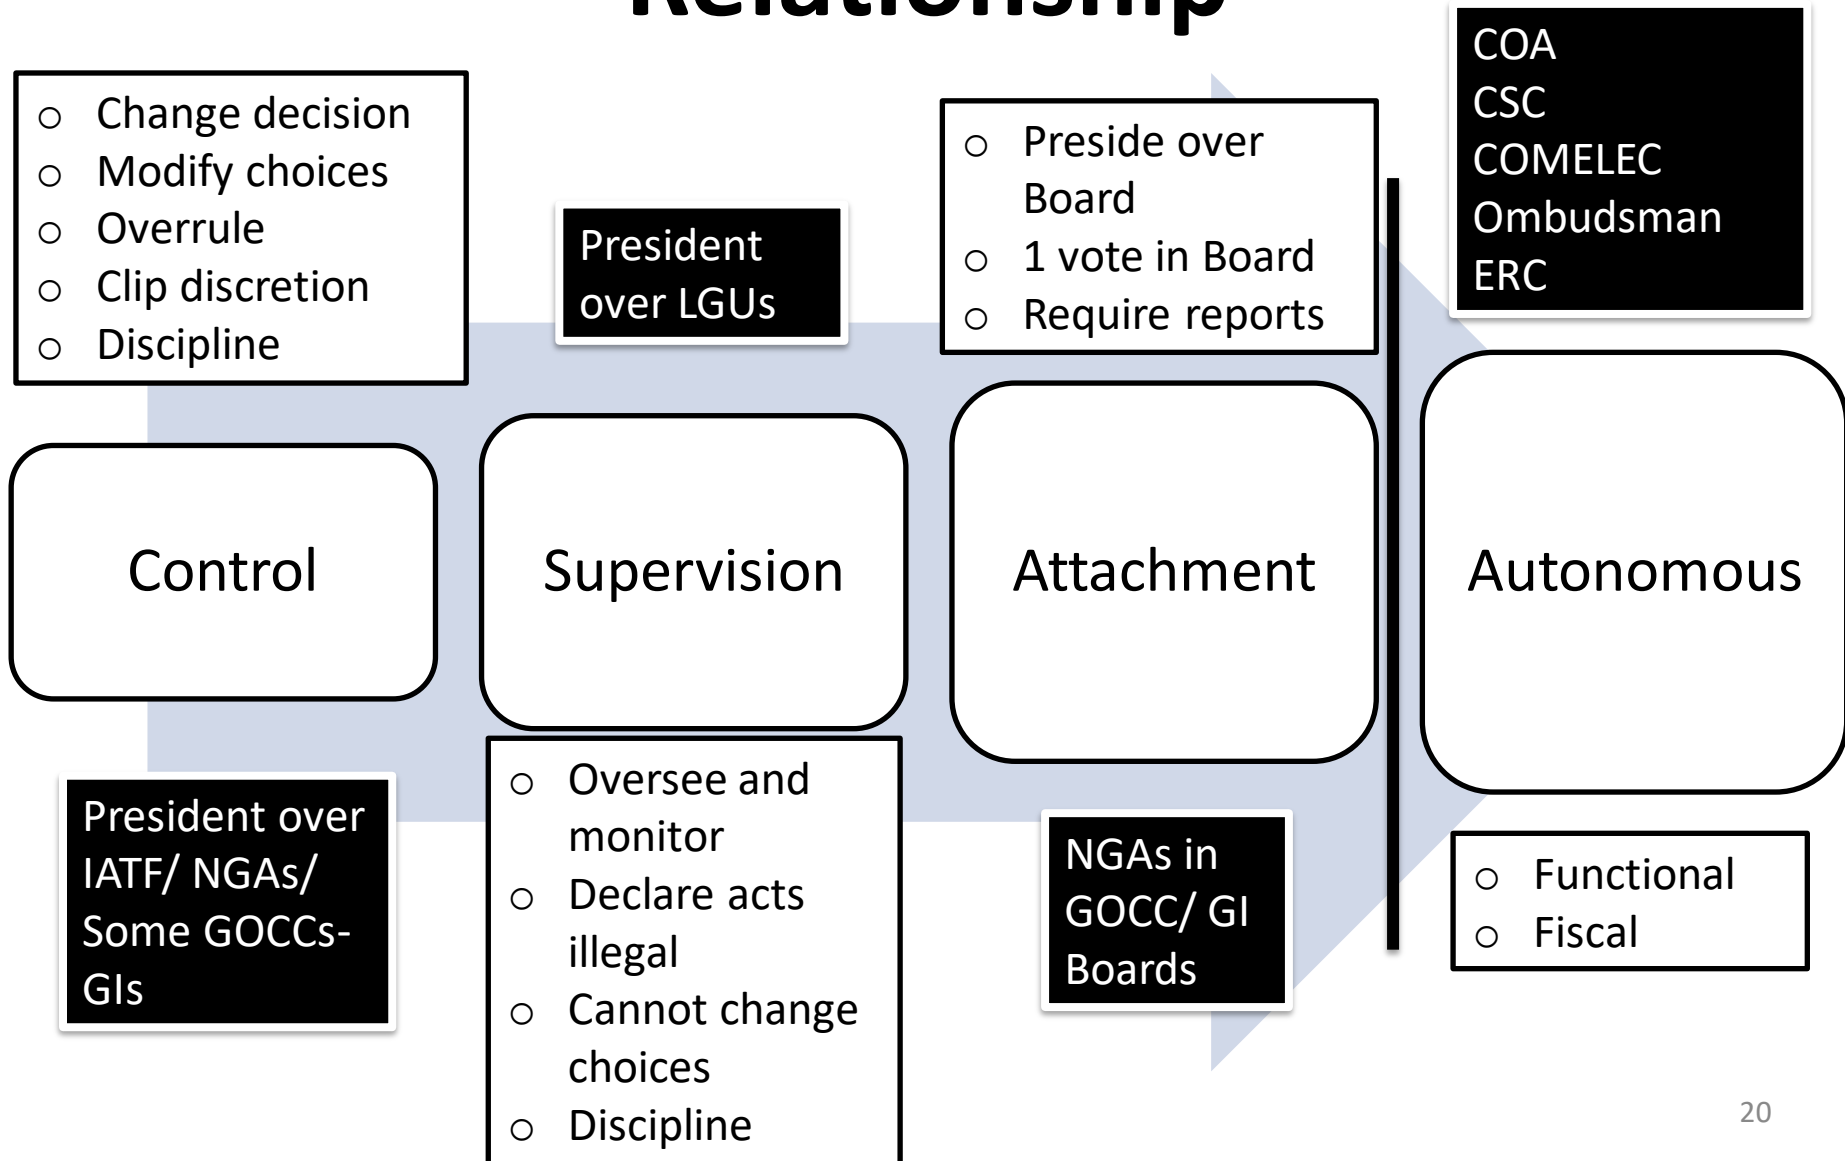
Relationship

- Change decision
- Modify choices
- Overrule
- Clip discretion
- Discipline

President over LGUs

- Preside over Board
- 1 vote in Board
- Require reports

COA
CSC
COMELEC
Ombudsman
ERC

Control

Supervision

Attachment

Autonomous

President over IATF/ NGAs/ Some GOCCs-GIs

- Oversee and monitor
- Declare acts illegal
- Cannot change choices
- Discipline

NGAs in GOCC/ GI Boards

- Functional
- Fiscal

20